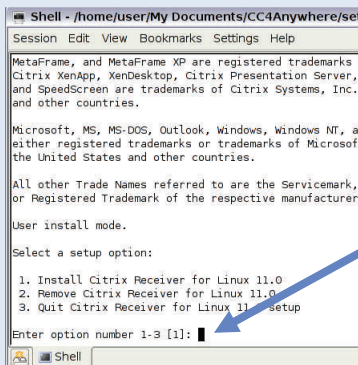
Shell - /home/user/My Documents/CC4Anywhere/se

Session Edit View Bookmarks Settings Help

MetaFrame, and MetaFrame XP are registered trademarks Citrix XenApp, XenDesktop, Citrix Presentation Server, and SpeedScreen are trademarks of Citrix Systems, Inc. and other countries.

Microsoft, MS, MS-DOS, Outlook, Windows, Windows NT, a either registered trademarks or trademarks of Microsof the United States and other countries.

All other Trade Names referred to are the Servicemark, or Registered Trademark of the respective manufacturer

User install mode.

Select a setup option:

1. Install Citrix Receiver for Linux 11.0
2. Remove Citrix Receiver for Linux 11.0
3. Quit Citrix Receiver for Linux 11.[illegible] setup

Enter option number 1-3 [1]:

Shell